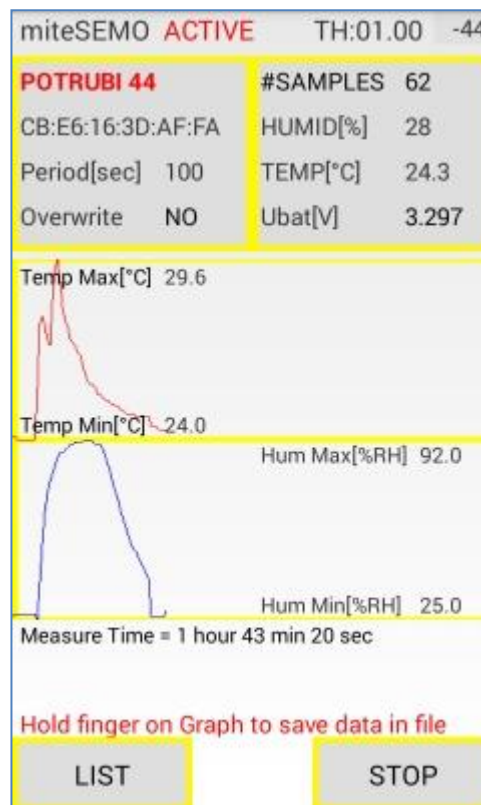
miteSEMO ACTIVE TH:01.00 -44

| POTRUBI 44 | #SAMPLES 62 |
|---|---|
| CB:E6:16:3D:AF:FA | HUMID[%] 28 |
| Period[sec] 100 | TEMP[°C] 24.3 |
| Overwrite NO | Ubat[V] 3.297 |

Temp Max[°C] 29.6

Temp Min[°C] 24.0

Hum Max[%RH] 92.0

Hum Min[%RH] 25.0

Measure Time = 1 hour 43 min 20 sec

Hold finger on Graph to save data in file

LIST

STOP